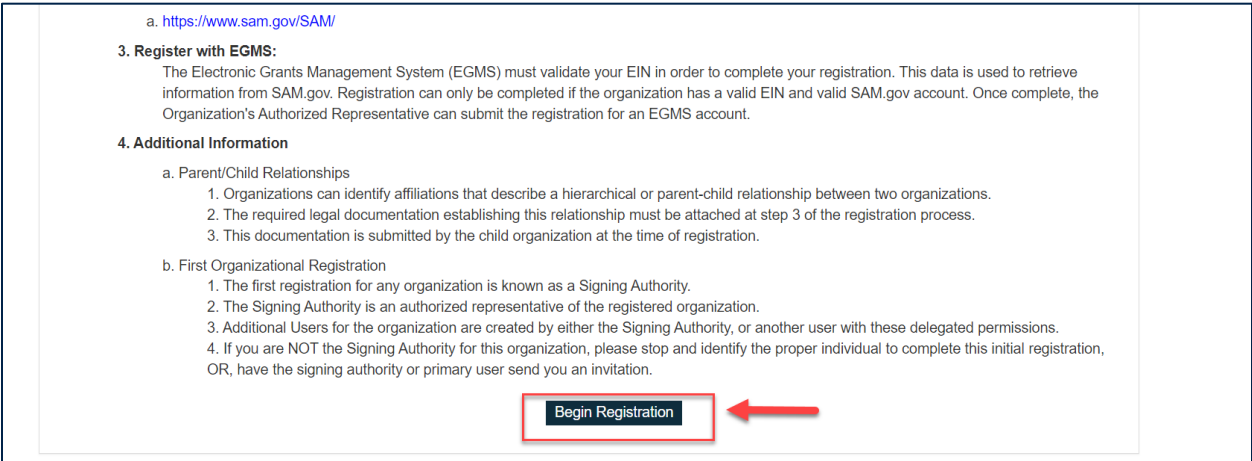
a. https://www.sam.gov/SAM/

3. Register with EGMS:
The Electronic Grants Management System (EGMS) must validate your EIN in order to complete your registration. This data is used to retrieve information from SAM.gov. Registration can only be completed if the organization has a valid EIN and valid SAM.gov account. Once complete, the Organization's Authorized Representative can submit the registration for an EGMS account.

4. Additional Information

a. Parent/Child Relationships
1. Organizations can identify affiliations that describe a hierarchical or parent-child relationship between two organizations.
2. The required legal documentation establishing this relationship must be attached at step 3 of the registration process.
3. This documentation is submitted by the child organization at the time of registration.

b. First Organizational Registration
1. The first registration for any organization is known as a Signing Authority.
2. The Signing Authority is an authorized representative of the registered organization.
3. Additional Users for the organization are created by either the Signing Authority, or another user with these delegated permissions.
4. If you are NOT the Signing Authority for this organization, please stop and identify the proper individual to complete this initial registration, OR, have the signing authority or primary user send you an invitation.

Begin Registration